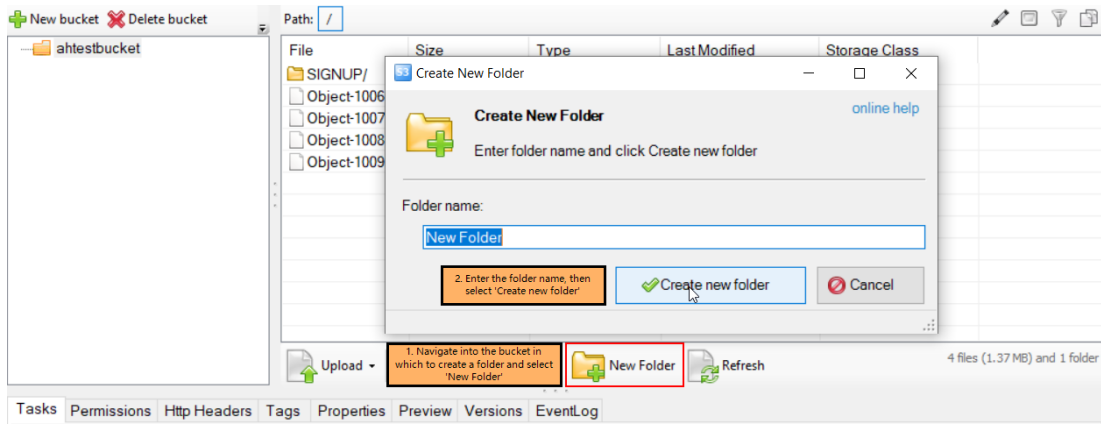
New bucket  Delete bucket

Path: /

ahtestbucket

| File | Size | Type | Last Modified | Storage Class |
|---|---|---|---|---|
| SIGNUP/ | | | | |
| Object-1006 | | | | |
| Object-1007 | | | | |
| Object-1008 | | | | |
| Object-1009 | | | | |

Create New Folder

Create New Folder

online help

Enter folder name and click Create new folder

Folder name:

New Folder

2. Enter the folder name, then select 'Create new folder'

Create new folder

Cancel

Upload

1. Navigate into the bucket in which to create a folder and select 'New Folder'

New Folder

Refresh

4 files (1.37 MB) and 1 folder

Tasks | Permissions | Http Headers | Tags | Properties | Preview | Versions | EventLog